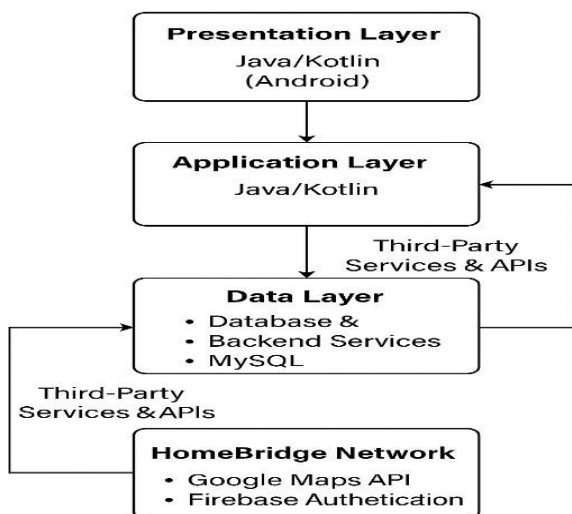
**Presentation Layer**
Java/Kotlin
(Android)

**Application Layer**
Java/Kotlin

Third-Party
Services & APIs

**Data Layer**
• Database &
• Backend Services
• MySQL

Third-Party
Services & APIs

**HomeBridge Network**
• Google Maps API
• Firebase Authetication